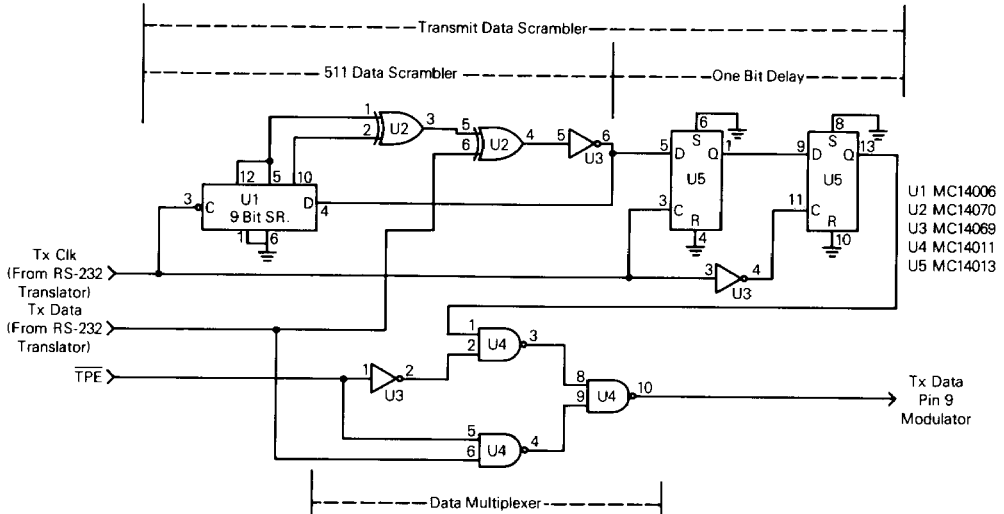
Transmit Data Scrambler

511 Data Scrambler

One Bit Delay

1
2
U2
3
5
6
U2
4
5
U3
6
12
5
10
U1
9 Bit SR.
3
C
D
4
1
6
5
D
S
6
Q
1
U5
3
C
R
4
9
D
S
8
Q
13
U5
11
C
R
10

U1 MC14006
U2 MC14070
U3 MC14069
U4 MC14011
U5 MC14013

Tx Clk (From RS-232 Translator)
Tx Data (From RS-232 Translator)
$\overline{TPE}$

3
U3
4
1
U3
2
1
2
U4
3
8
9
U4
10
5
6
U4
4

Tx Data Pin 9 Modulator

Data Multiplexer